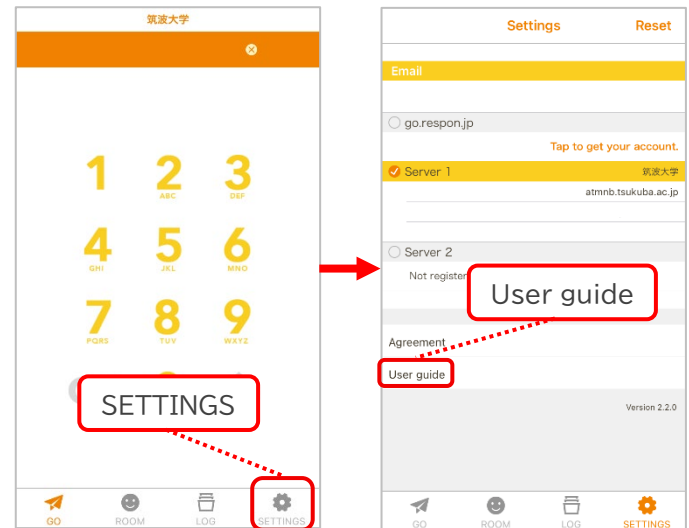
筑波大学

1
2
ABC
3
DEF
4
GHI
5
JKL
6
MNO
7
PQRS
8
TUV
9
WXYZ

SETTINGS

GO
ROOM
LOG
SETTINGS

Settings
Reset

Email

go.respon.jp
Tap to get your account.

Server 1
筑波大学
atmnb.tsukuba.ac.jp

Server 2
Not register

User guide

Agreement
User guide

Version 2.2.0

GO
ROOM
LOG
SETTINGS